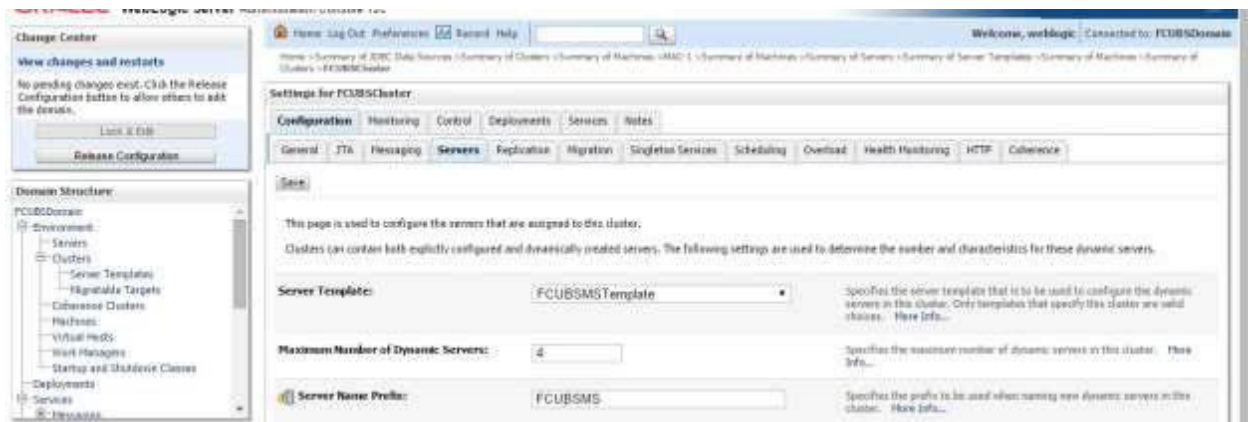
WebLogic Server Administration Console 12c

Change Center

View changes and restarts

No pending changes exist. Click the Release Configuration button to allow others to edit the domain.

Lock & Edit

Release Configuration

Domain Structure

FCUBSDomain
Environment
Servers
Clusters
Server Templates
Migratable Targets
Coherence Clusters
Machines
Virtual Hosts
Work Managers
Startup and Shutdown Classes
Deployments
Services
Messaging

Home Log Out Preferences Record Help

Welcome, weblogic Connected to: FCUBSDomain

Home >Summary of JDBC Data Sources >Summary of Clusters >Summary of Machines >MAC-1 >Summary of Machines >Summary of Servers >Summary of Server Templates >Summary of Machines >Summary of Clusters >FCUBSCluster

Settings for FCUBSCluster

Configuration Monitoring Control Deployments Services Notes

General JTA Messaging Servers Replication Migration Singleton Services Scheduling Overload Health Monitoring HTTP Coherence

Save

This page is used to configure the servers that are assigned to this cluster.

Clusters can contain both explicitly configured and dynamically created servers. The following settings are used to determine the number and characteristics for these dynamic servers.

| | | |
|---|---|---|
| Server Template: | FCUBSMSTemplate | Specifies the server template that is to be used to configure the dynamic servers in this cluster. Only templates that specify this cluster are valid choices. More Info... |
| Maximum Number of Dynamic Servers: | 4 | Specifies the maximum number of dynamic servers in this cluster. More Info... |
| Server Name Prefix: | FCUBSMS | Specifies the prefix to be used when naming new dynamic servers in this cluster. More Info... |